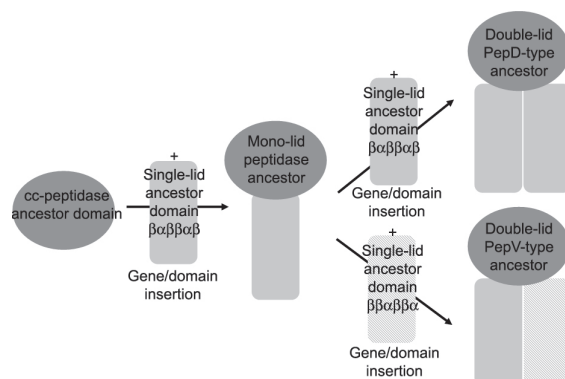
cc-peptidase ancestor domain

+
Single-lid ancestor domain βαββαβ

Gene/domain insertion

Mono-lid peptidase ancestor

+
Single-lid ancestor domain βαββαβ

Gene/domain insertion

Double-lid PepD-type ancestor

+
Single-lid ancestor domain ββαββα

Gene/domain insertion

Double-lid PepV-type ancestor